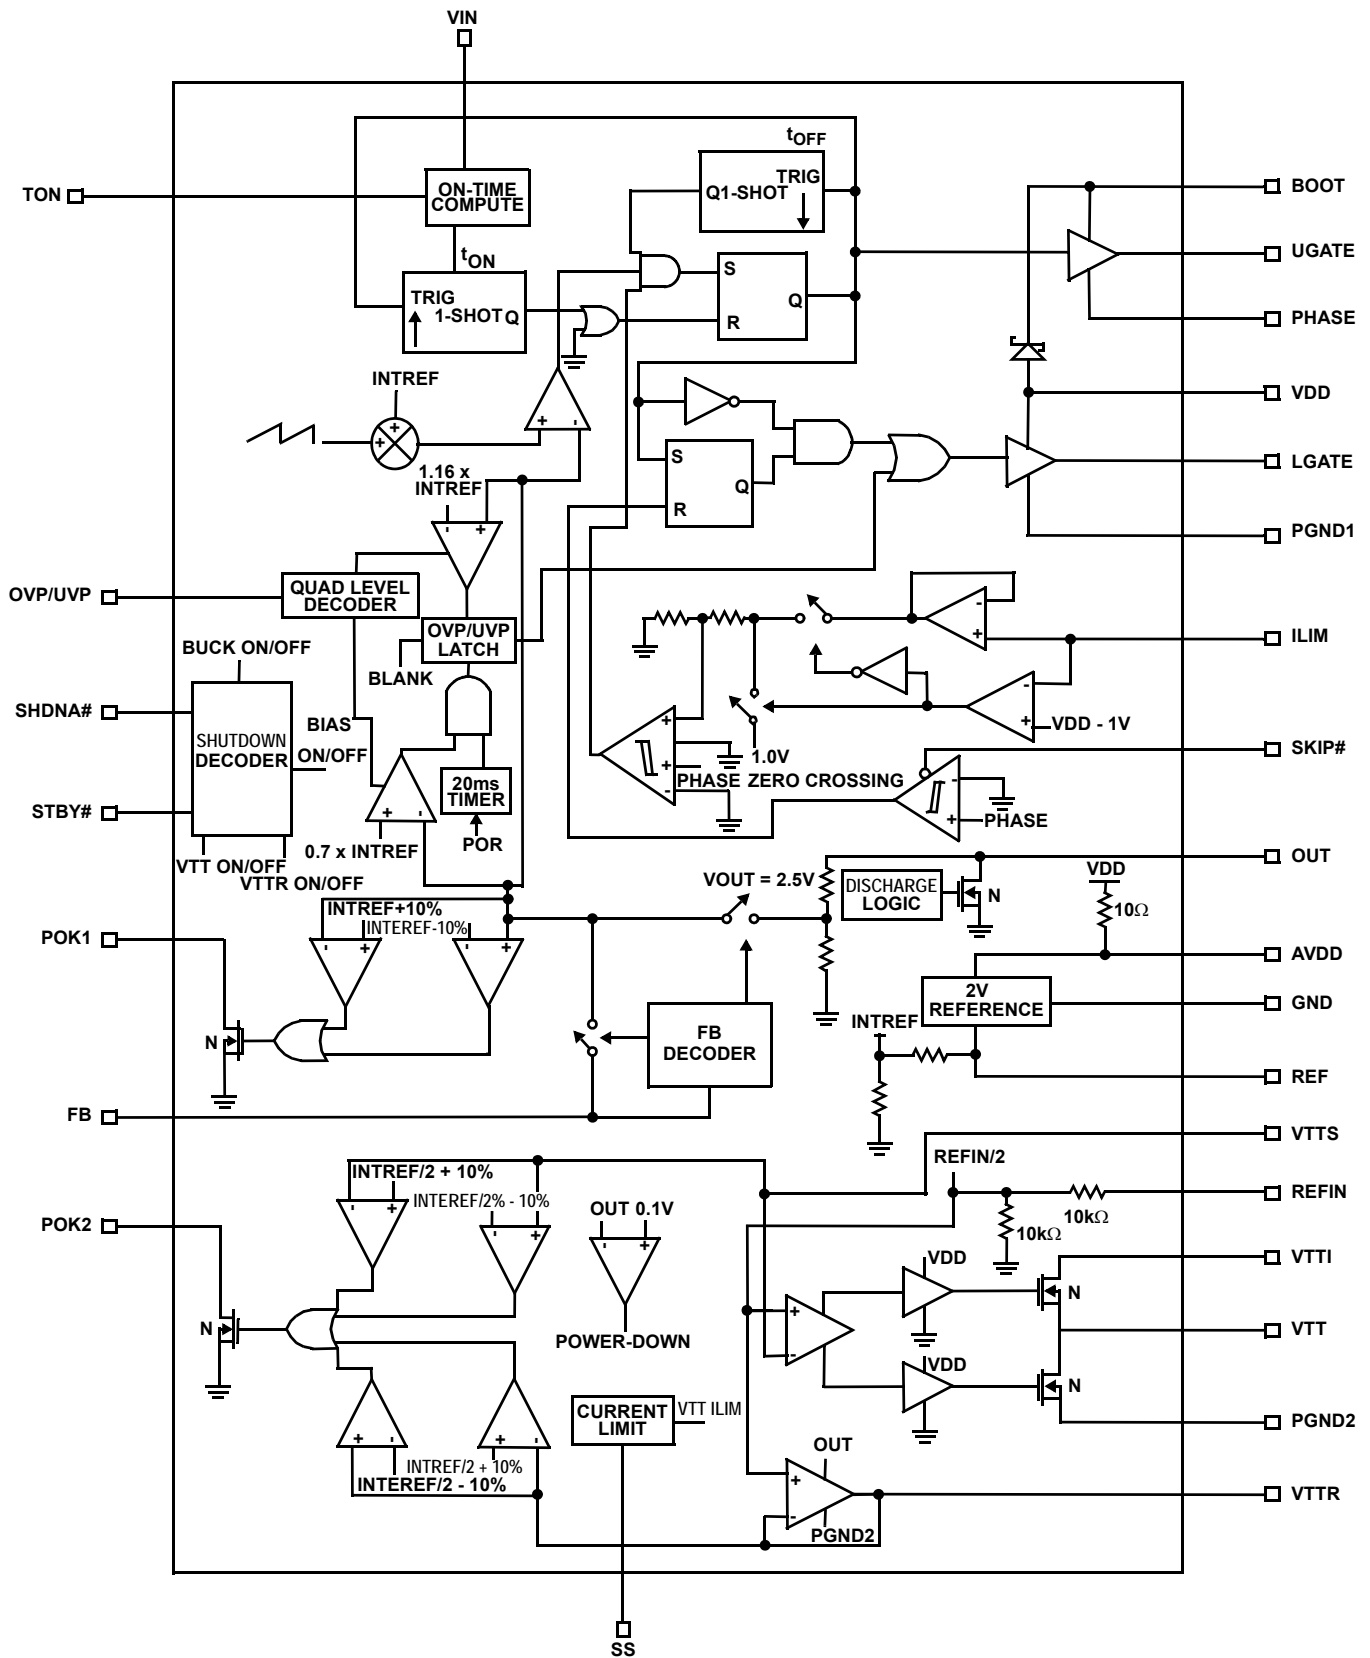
VIN

TON

ON-TIME COMPUTE

$t_{OFF}$

Q1-SHOT

TRIG

$t_{ON}$

S

R

Q

TRIG

1-SHOT Q

BOOT

UGATE

PHASE

INTREF

+

+

-

VDD

S

Q

R

LGATE

1.16 x INTREF

-

+

PGND1

OVP/UVP

QUAD LEVEL DECODER

OVP/UVP LATCH

BLANK

-

+

ILIM

BUCK ON/OFF

SHDNA#

SHUTDOWN DECODER

BIAS ON/OFF

-

+

VDD - 1V

+

-

1.0V

SKIP#

PHASE ZERO CROSSING

-

+

PHASE

STBY#

+

-

20ms TIMER

POR

0.7 x INTREF

VTT ON/OFF

VTTR ON/OFF

VOUT = 2.5V

DISCHARGE LOGIC

N

OUT

VDD

$10\Omega$

INTREF+10%

INTEREF-10%

POK1

-

+

-

+

AVDD

N

FB DECODER

2V REFERENCE

GND

INTREF

REF

FB

VTTS

INTREF/2 + 10%

REFIN/2

INTEREF/2% - 10%

OUT 0.1V

REFIN

POK2

-

+

-

+

-

+

$10k\Omega$

$10k\Omega$

VDD

VTTI

N

N

POWER-DOWN

+

-

VTT

VDD

N

+

-

+

-

CURRENT LIMIT

VTT ILIM

PGND2

INTREF/2 + 10%

INTEREF/2 - 10%

OUT

+

-

PGND2

VTTR

SS